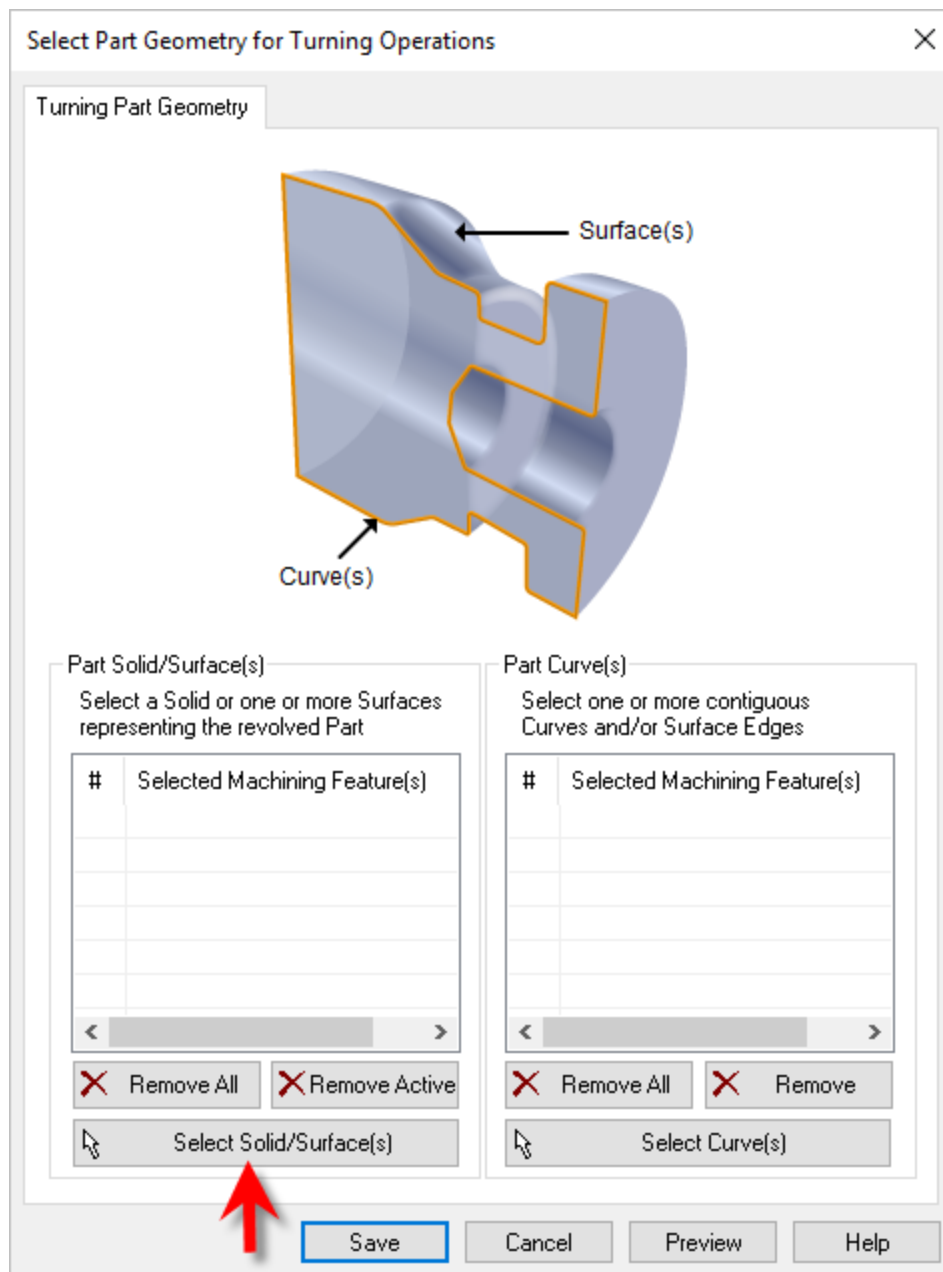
Select Part Geometry for Turning Operations

Turning Part Geometry

Surface(s)

Curve(s)

Part Solid/Surface(s)

Select a Solid or one or more Surfaces representing the revolved Part

| # | Selected Machining Feature(s) |
|---|---|

Remove All

Remove Active

Select Solid/Surface(s)

Part Curve(s)

Select one or more contiguous Curves and/or Surface Edges

| # | Selected Machining Feature(s) |
|---|---|

Remove All

Remove

Select Curve(s)

Save

Cancel

Preview

Help